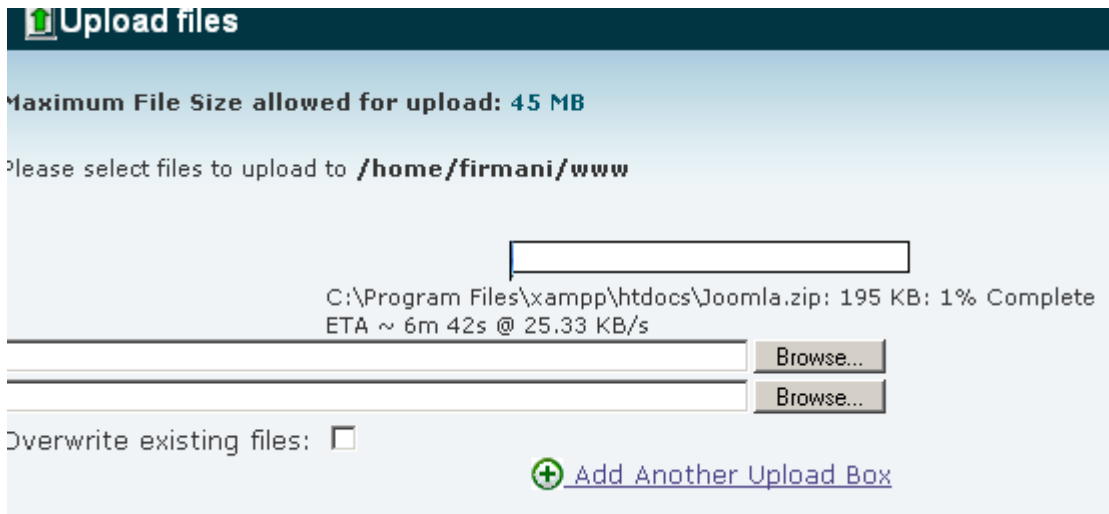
Upload files

Maximum File Size allowed for upload: 45 MB

Please select files to upload to /home/firmani/www

C:\Program Files\xampp\htdocs\Joomla.zip: 195 KB: 1% Complete
ETA ~ 6m 42s @ 25.33 KB/s

Browse...

Browse...

Overwrite existing files:

Add Another Upload Box